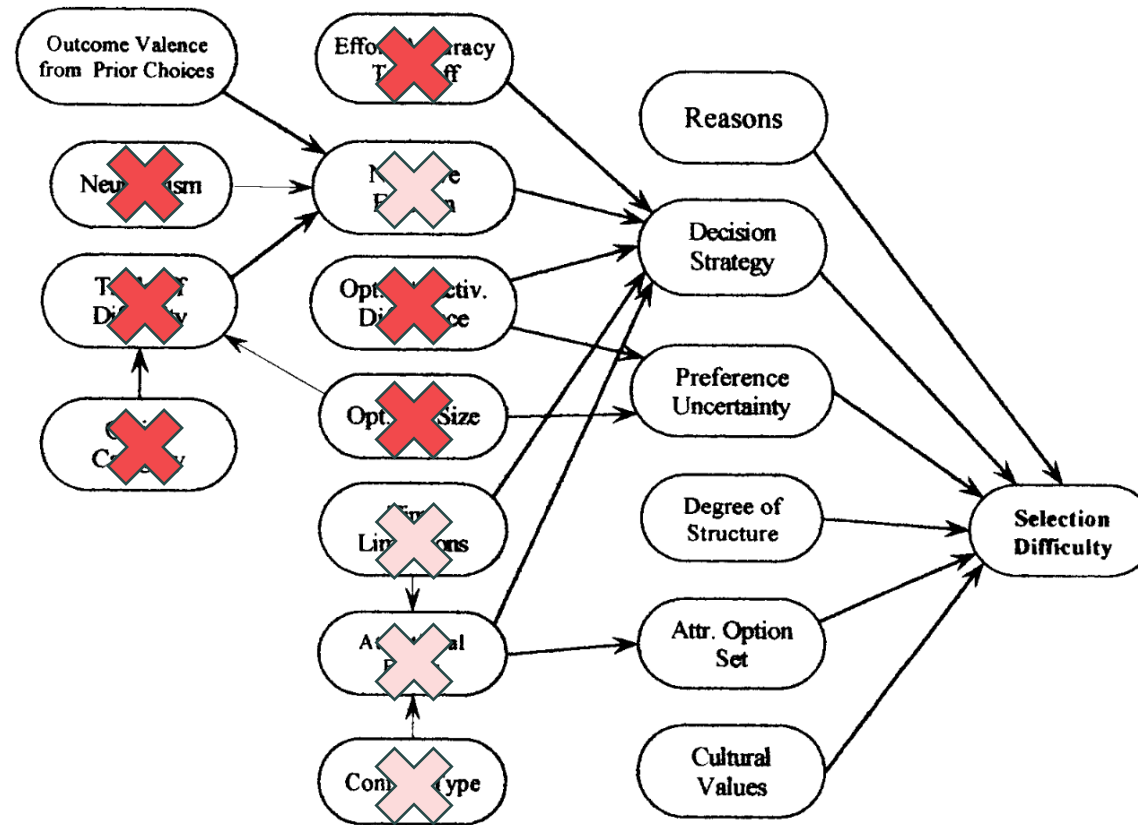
Outcome Valence from Prior Choices

Effo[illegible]racy T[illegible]ff

Reasons

Neu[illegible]ism

N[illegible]e E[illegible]n

Decision Strategy

T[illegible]f Di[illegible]y

Opt.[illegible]ctiv. Di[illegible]ce

Preference Uncertainty

C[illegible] C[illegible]y

Opt.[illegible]Size

Degree of Structure

Selection Difficulty

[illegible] Lim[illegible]ons

At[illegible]al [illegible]

Attr. Option Set

Cultural Values

Con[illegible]ype